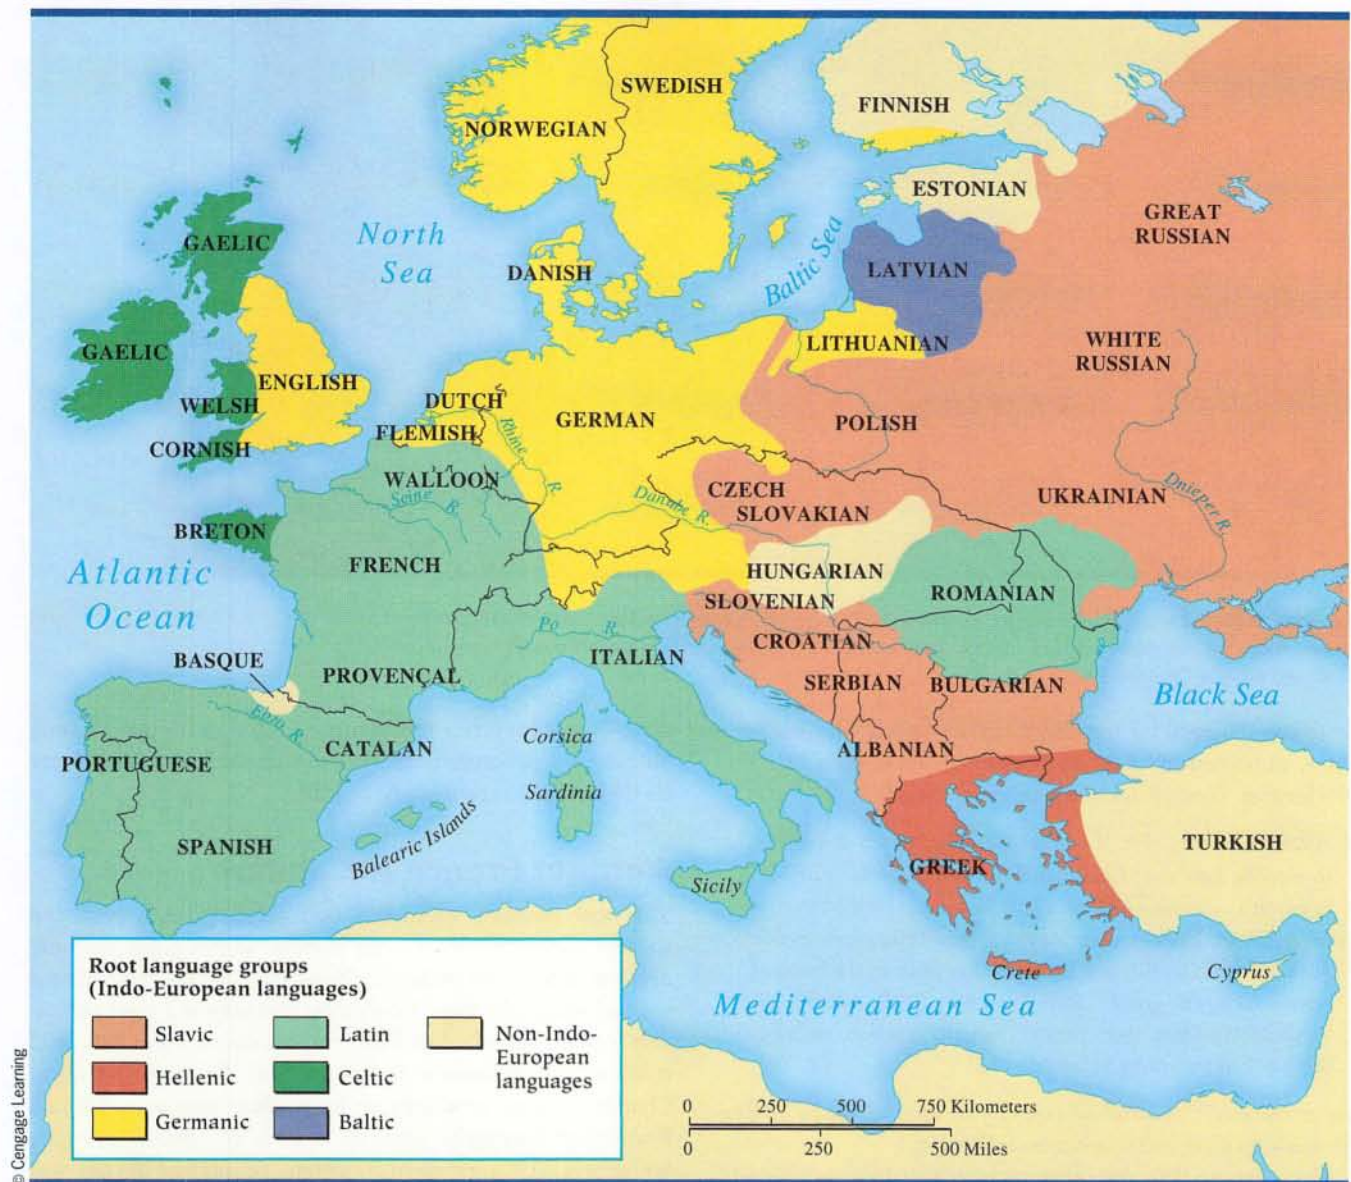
SWEDISH
NORWEGIAN
FINNISH
ESTONIAN
GREAT RUSSIAN
GAELIC
North Sea
DANISH
Baltic Sea
LATVIAN
LITHUANIAN
WHITE RUSSIAN
GAELIC
ENGLISH
WELSH
DUTCH
FLEMISH
GERMAN
POLISH
CORNISH
Rhine R.
WALLOON
Seine R.
Danube R.
CZECH
SLOVAKIAN
UKRAINIAN
Dnieper R.
BRETON
FRENCH
Atlantic Ocean
HUNGARIAN
SLOVENIAN
ROMANIAN
Po R.
CROATIAN
BASQUE
ITALIAN
PROVENÇAL
SERBIAN
BULGARIAN
Black Sea
Ebro R.
CATALAN
Corsica
ALBANIAN
PORTUGUESE
Sardinia
SPANISH
Balearic Islands
TURKISH
GREEK
Sicily
Crete
Cyprus
Mediterranean Sea

Root language groups (Indo-European languages)
Slavic
Latin
Non-Indo-European languages
Hellenic
Celtic
Germanic
Baltic

0 250 500 750 Kilometers
0 250 500 Miles

© Cengage Learning